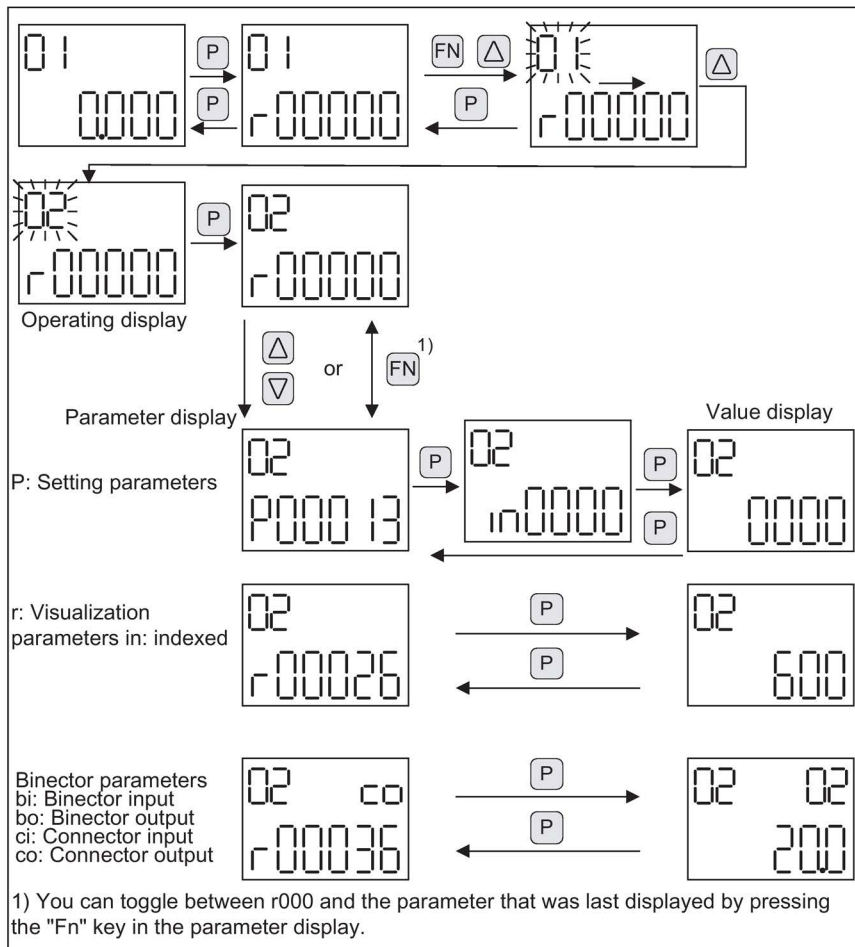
01
0.000

P
P

01
r00000

FN
△
P

01
r00000

△

02
r00000

Operating display

P

02
r00000

△
▽
or
FN$^{1)}$

Parameter display

Value display

P: Setting parameters

02
P00013

P

02
in0000

P
P

02
0000

r: Visualization parameters in: indexed

02
r00026

P
P

02
600

Binector parameters
bi: Binector input
bo: Binector output
ci: Connector input
co: Connector output

02 co
r00036

P
P

02 02
20.0

1) You can toggle between r000 and the parameter that was last displayed by pressing the "Fn" key in the parameter display.